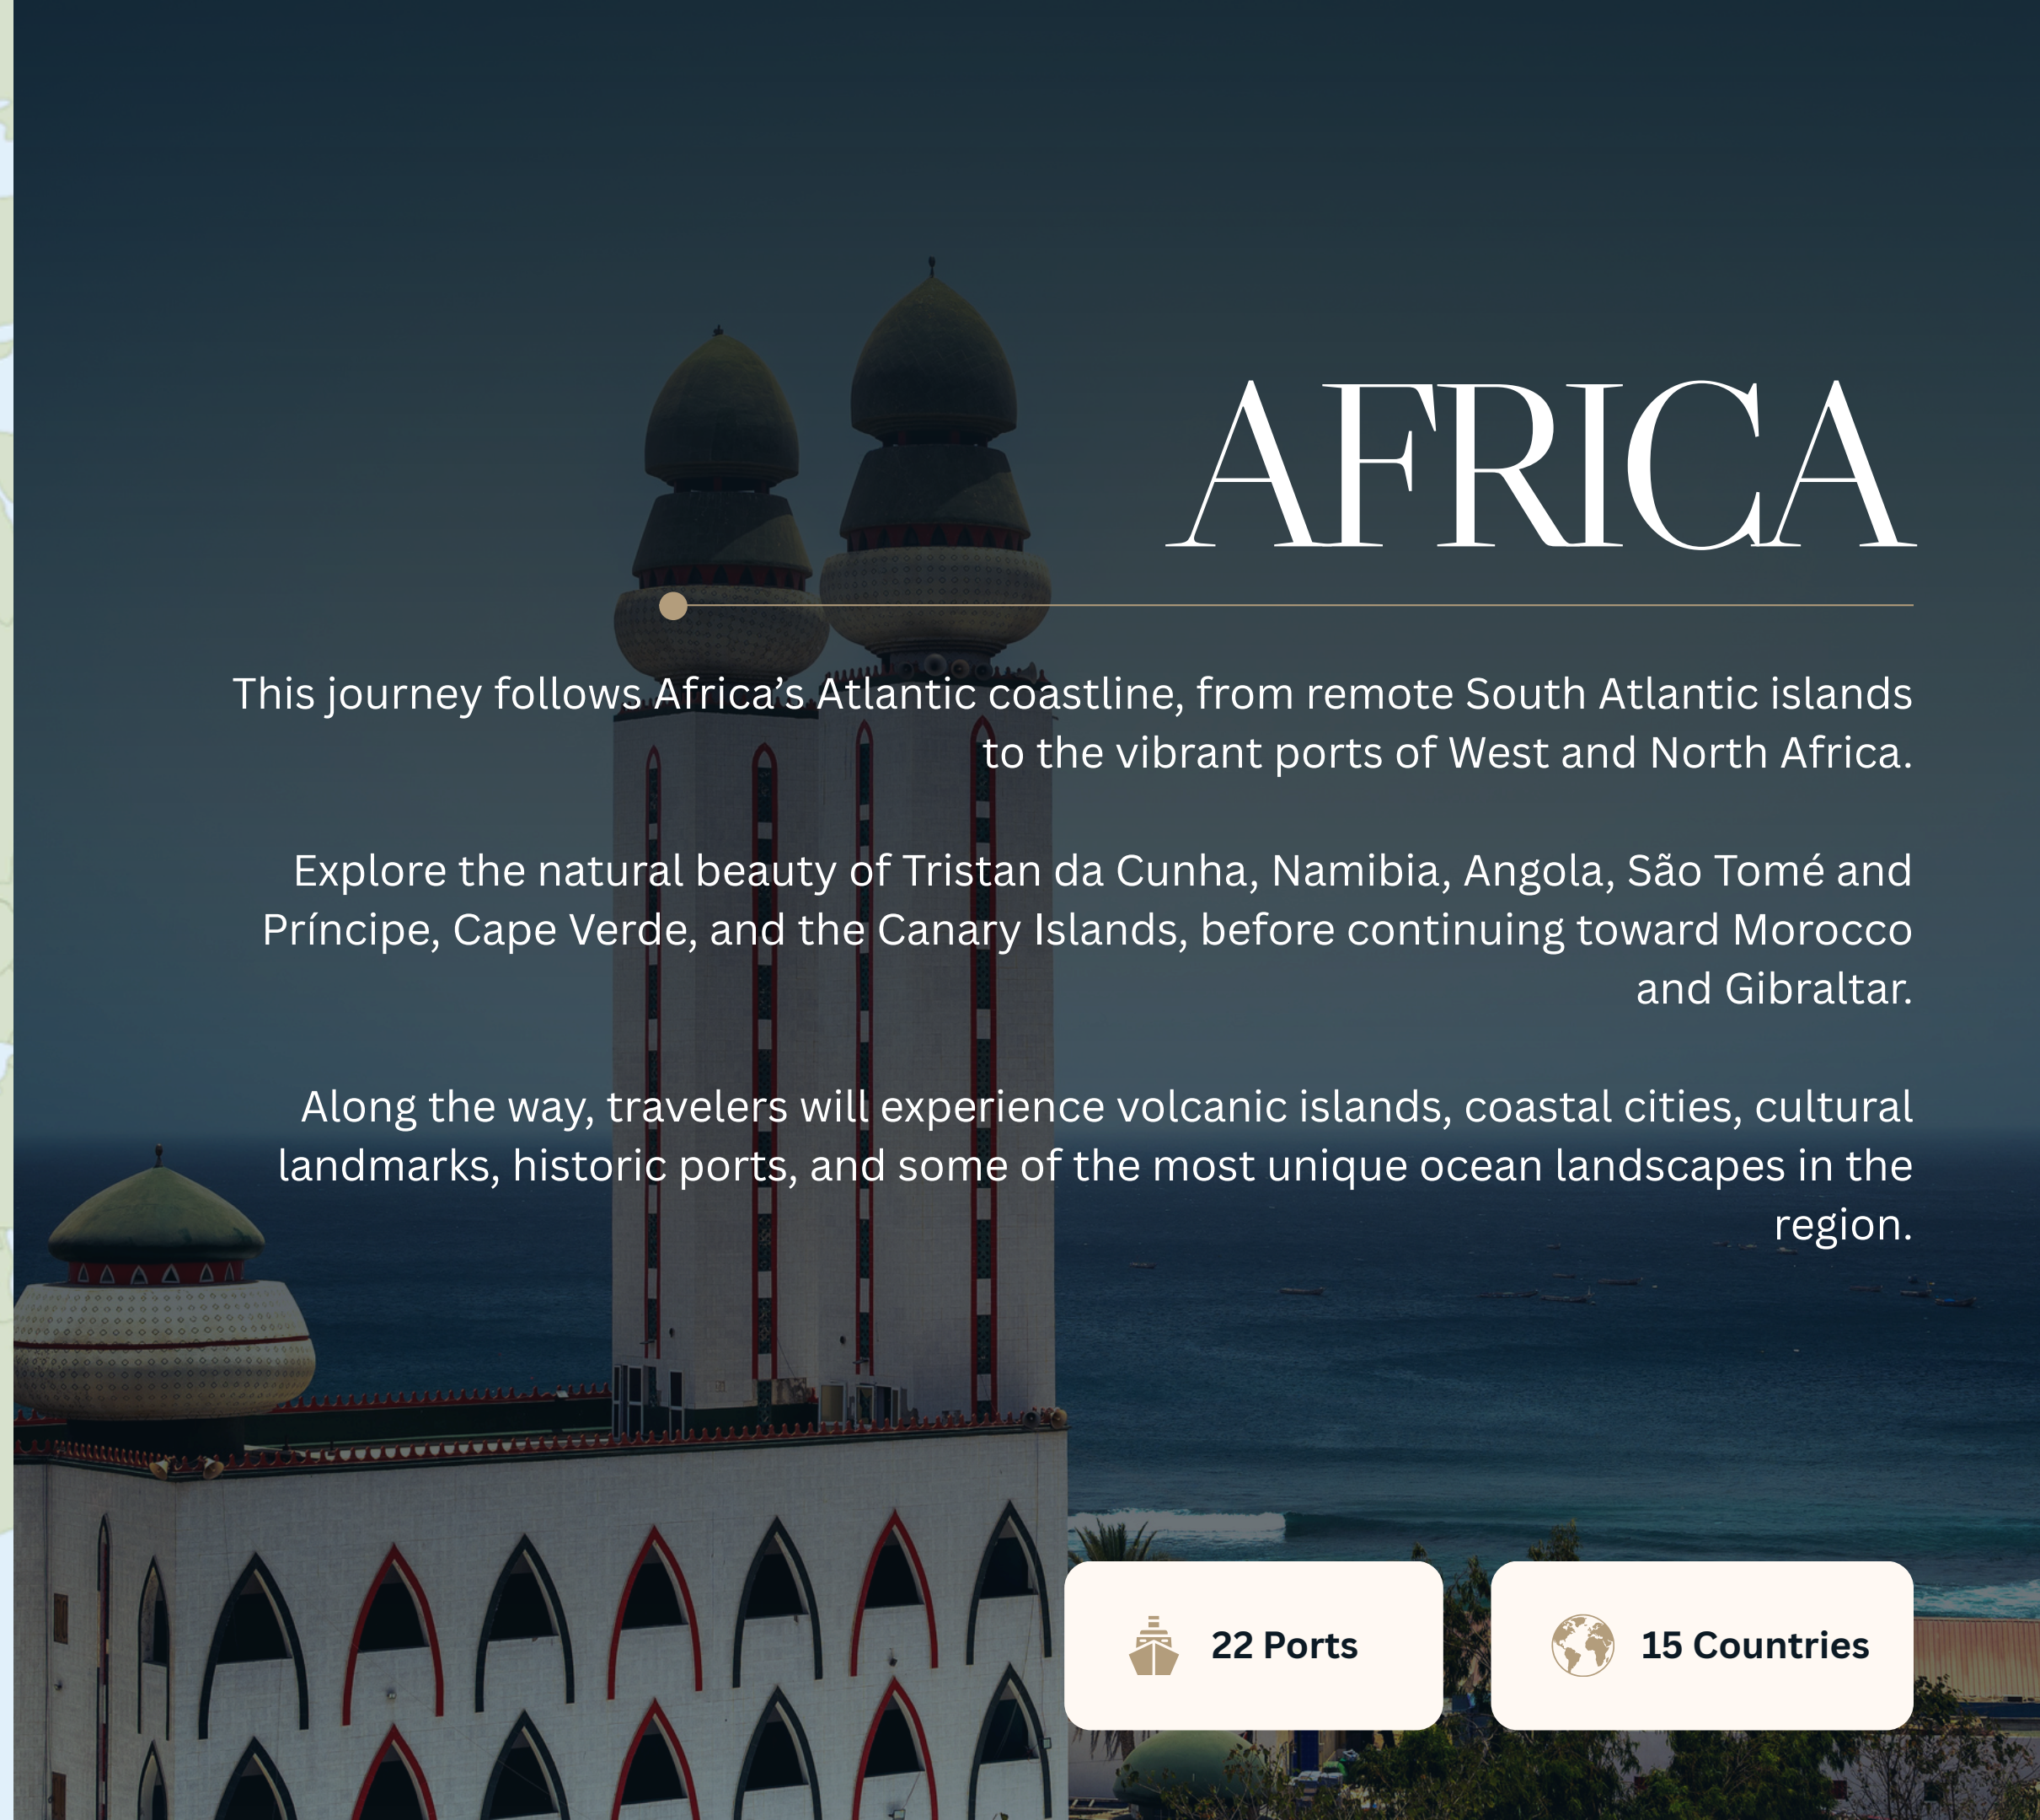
AFRICA

This journey follows Africa’s Atlantic coastline, from remote South Atlantic islands to the vibrant ports of West and North Africa.

Explore the natural beauty of Tristan da Cunha, Namibia, Angola, São Tomé and Príncipe, Cape Verde, and the Canary Islands, before continuing toward Morocco and Gibraltar.

Along the way, travelers will experience volcanic islands, coastal cities, cultural landmarks, historic ports, and some of the most unique ocean landscapes in the region.

22 Ports

15 Countries